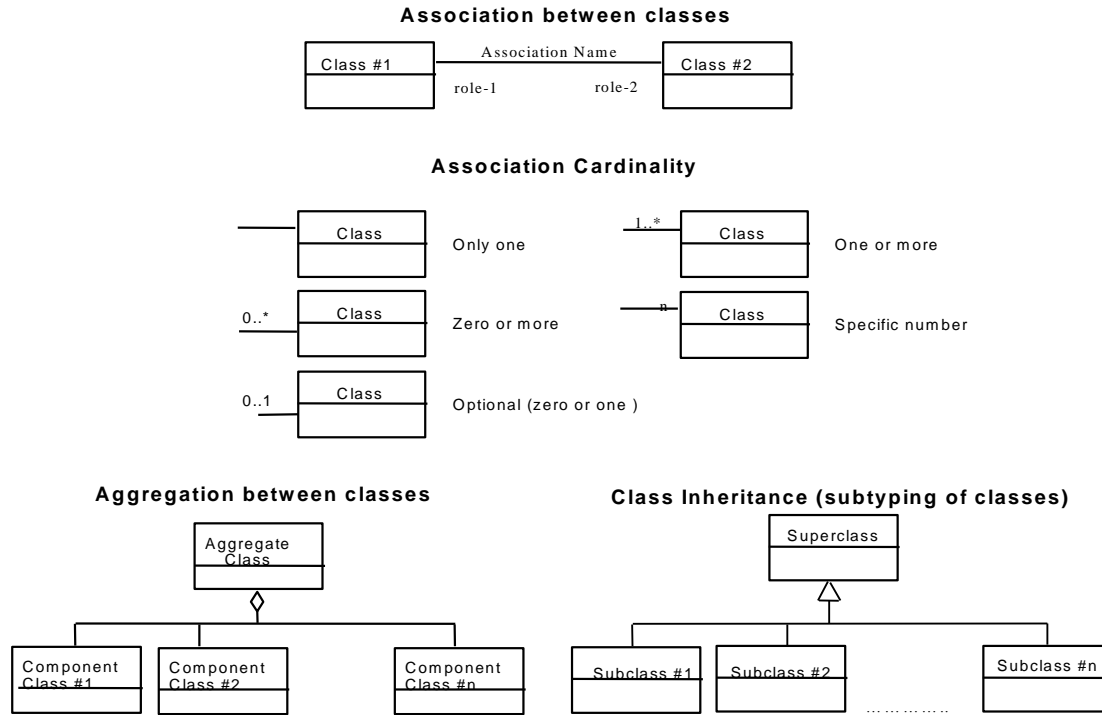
Association between classes

Class #1

Association Name

Class #2

role-1

role-2

Association Cardinality

Class

Only one

1..*

Class

One or more

0..*

Class

Zero or more

n

Class

Specific number

0..1

Class

Optional (zero or one )

Aggregation between classes

Aggregate Class

Component Class #1

Component Class #2

Component Class #n

Class Inheritance (subtyping of classes)

Superclass

Subclass #1

Subclass #2

……………

Subclass #n